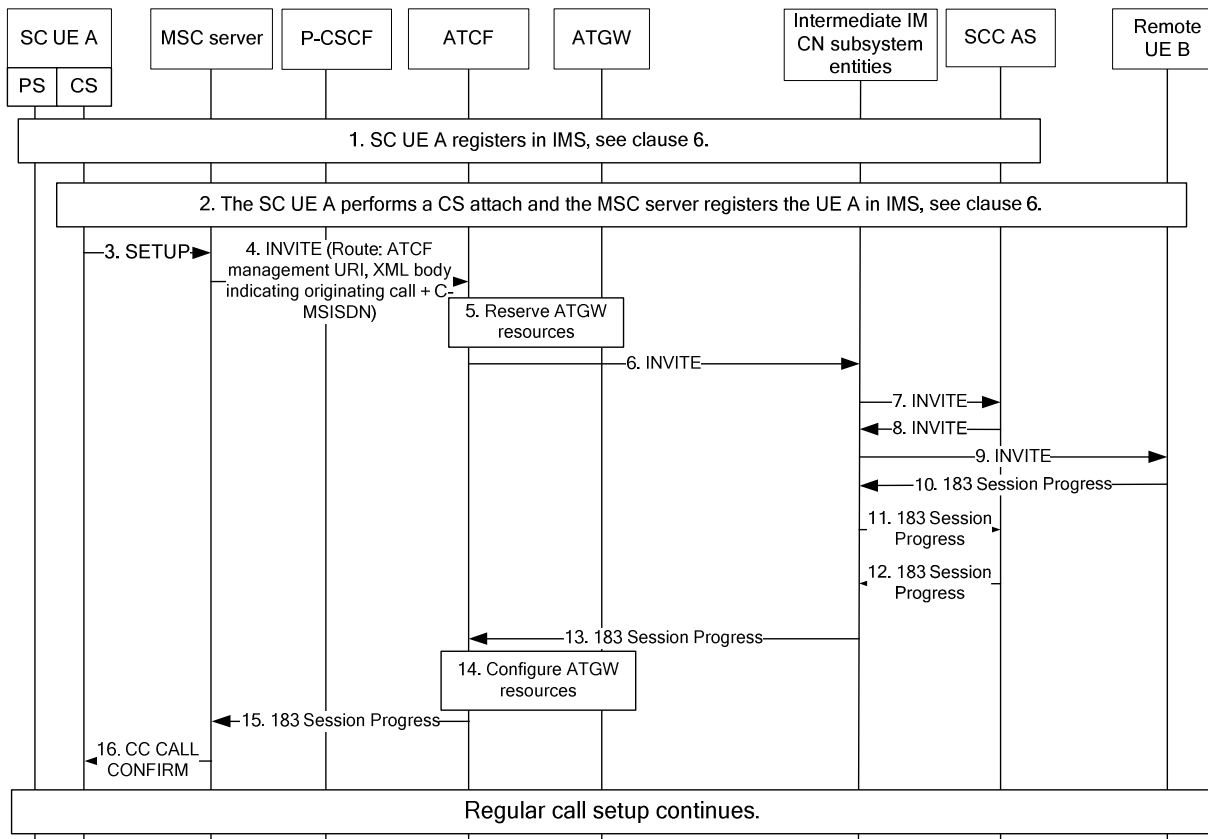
SC UE A

PS CS

MSC server

P-CSCF

ATCF

ATGW

Intermediate IM CN subsystem entities

SCC AS

Remote UE B

1. SC UE A registers in IMS, see clause 6.

2. The SC UE A performs a CS attach and the MSC server registers the UE A in IMS, see clause 6.

3. SETUP

4. INVITE (Route: ATCF management URI, XML body indicating originating call + C-MSISDN)

5. Reserve ATGW resources

6. INVITE

7. INVITE

8. INVITE

9. INVITE

10. 183 Session Progress

11. 183 Session Progress

12. 183 Session Progress

13. 183 Session Progress

14. Configure ATGW resources

15. 183 Session Progress

16. CC CALL CONFIRM

Regular call setup continues.